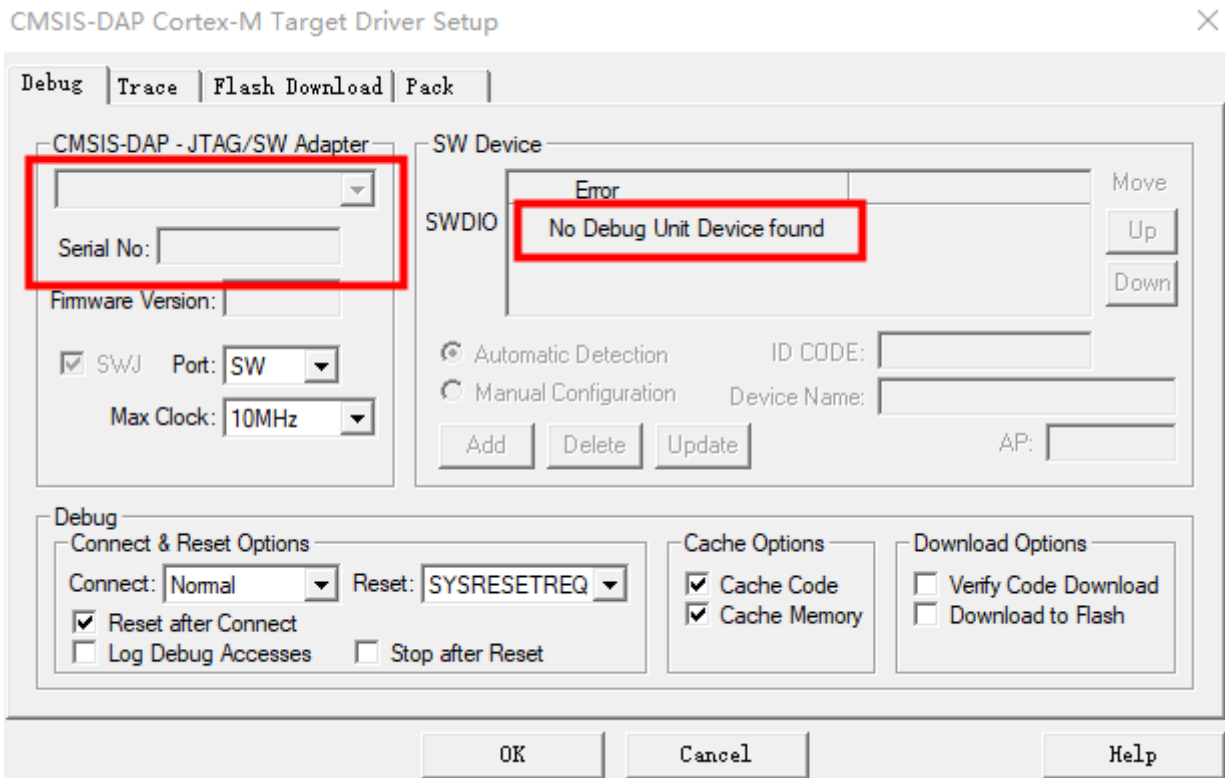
CMSIS-DAP Cortex-M Target Driver Setup

×

Debug | Trace | Flash Download | Pack

CMSIS-DAP - JTAG/SW Adapter

Serial No:

Firmware Version:

SWJ Port: SW

Max Clock: 10MHz

SW Device

| Error | |
|---|---|
| No Debug Unit Device found | |

SWDIO

Move

Up

Down

Automatic Detection

Manual Configuration

ID CODE:

Device Name:

Add Delete Update

AP:

Debug

Connect & Reset Options

Connect: Normal

Reset: SYSRESETREQ

Reset after Connect

Log Debug Accesses

Stop after Reset

Cache Options

Cache Code

Cache Memory

Download Options

Verify Code Download

Download to Flash

OK

Cancel

Help